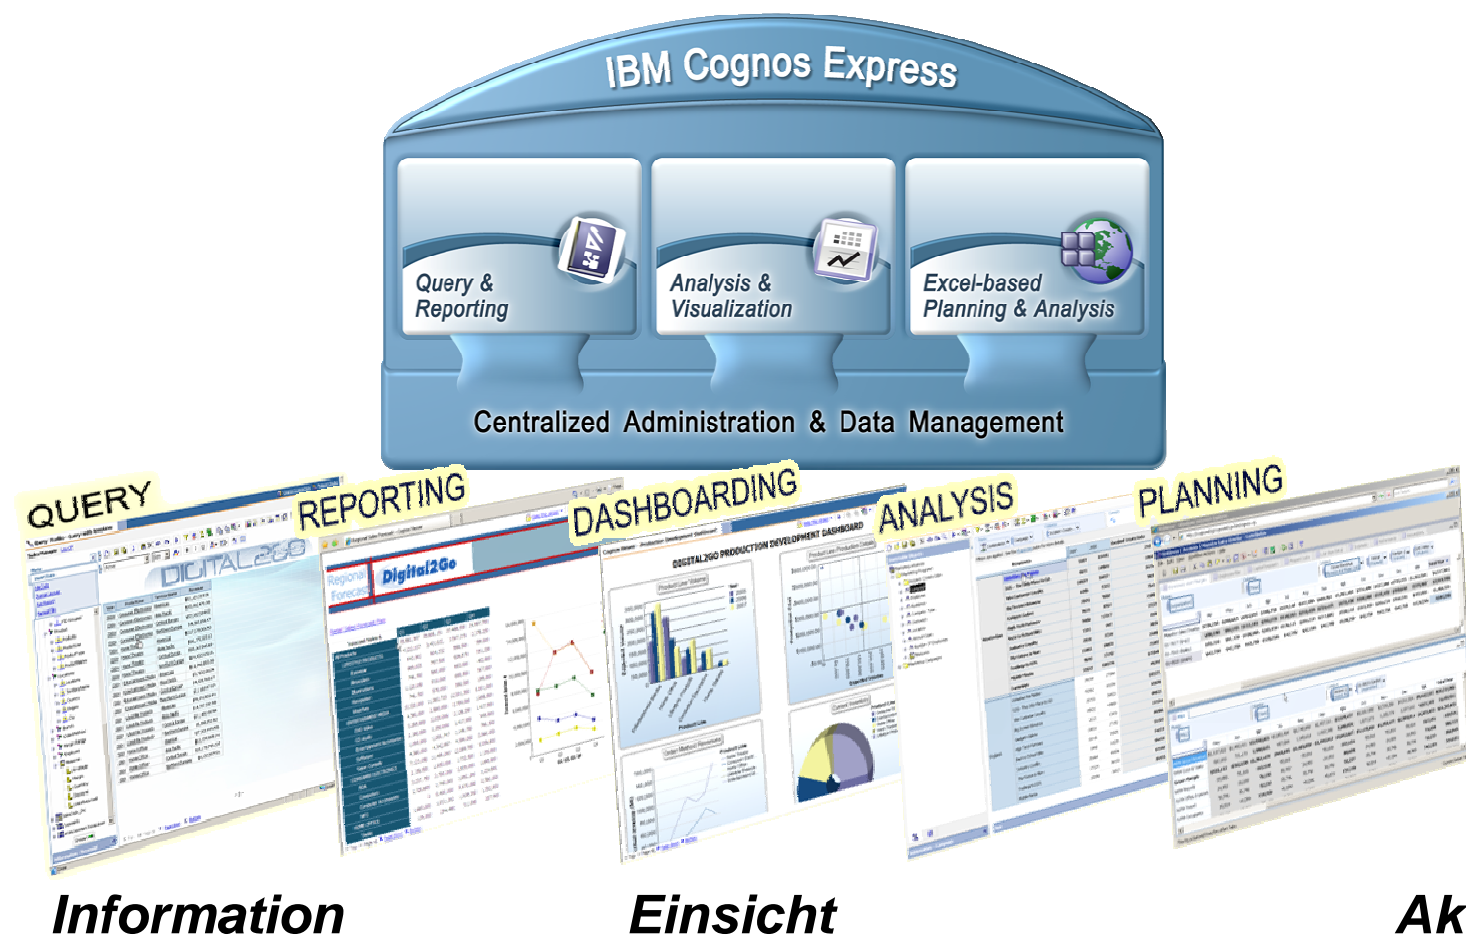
IBM Cognos Express

Query & Reporting

Analysis & Visualization

Excel-based Planning & Analysis

Centralized Administration & Data Management

QUERY

REPORTING

DASHBOARDING

ANALYSIS

PLANNING

DIGITAL2GO

Digital2Go

DIGITAL2GO PRODUCTION DEVELOPMENT DASHBOARD

Information

Einsicht

Ak